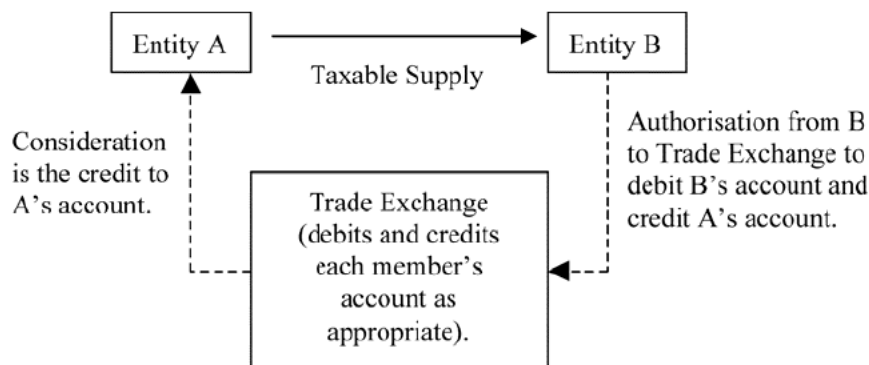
Entity A

Taxable Supply

Entity B

Consideration is the credit to A’s account.

Authorisation from B to Trade Exchange to debit B’s account and credit A’s account.

Trade Exchange (debits and credits each member’s account as appropriate).